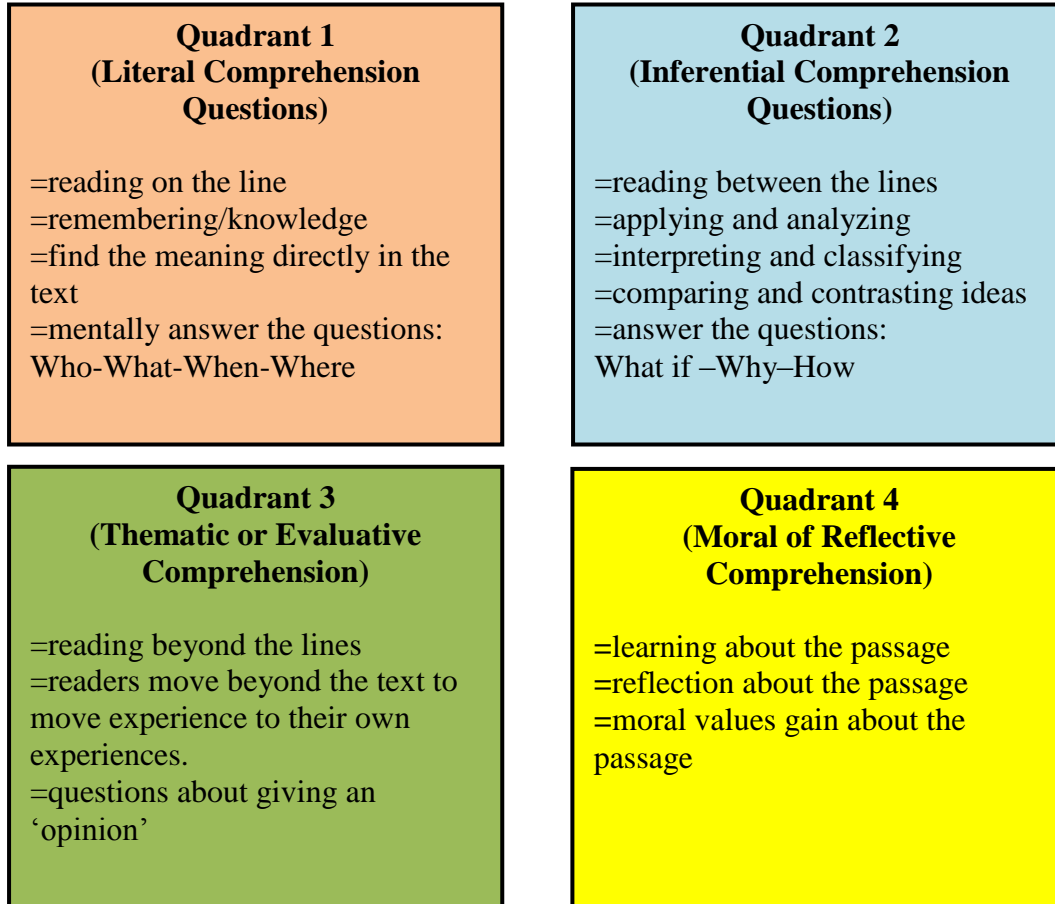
Quadrant 1
(Literal Comprehension Questions)

=reading on the line
=remembering/knowledge
=find the meaning directly in the text
=mentally answer the questions: Who-What-When-Where

Quadrant 2
(Inferential Comprehension Questions)

=reading between the lines
=applying and analyzing
=interpreting and classifying
=comparing and contrasting ideas
=answer the questions:
What if –Why–How

Quadrant 3
(Thematic or Evaluative Comprehension)

=reading beyond the lines
=readers move beyond the text to move experience to their own experiences.
=questions about giving an 'opinion'

Quadrant 4
(Moral of Reflective Comprehension)

=learning about the passage
=reflection about the passage
=moral values gain about the passage